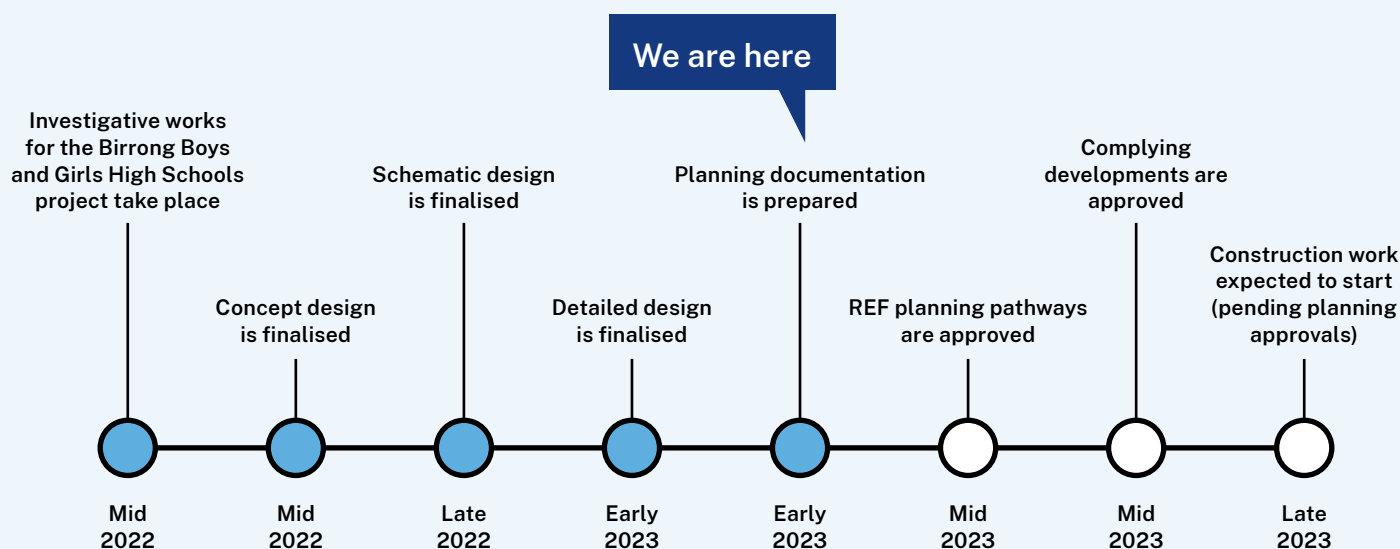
We are here

Investigative works for the Birrong Boys and Girls High Schools project take place

Mid 2022

Concept design is finalised

Mid 2022

Schematic design is finalised

Late 2022

Detailed design is finalised

Early 2023

Planning documentation is prepared

Early 2023

REF planning pathways are approved

Mid 2023

Complying developments are approved

Mid 2023

Construction work expected to start (pending planning approvals)

Late 2023